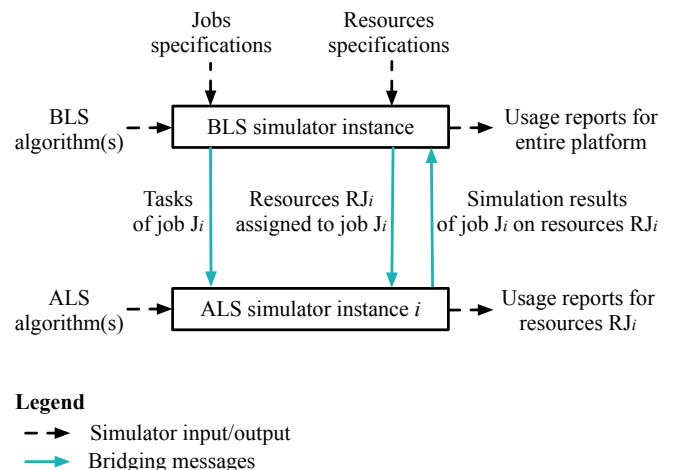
Jobs specifications

Resources specifications

BLS algorithm(s)

BLS simulator instance

Usage reports for entire platform

Tasks of job J$_i$

Resources RJ$_i$ assigned to job J$_i$

Simulation results of job J$_i$ on resources RJ$_i$

ALS algorithm(s)

ALS simulator instance $i$

Usage reports for resources RJ$_i$

Legend

Simulator input/output

Bridging messages